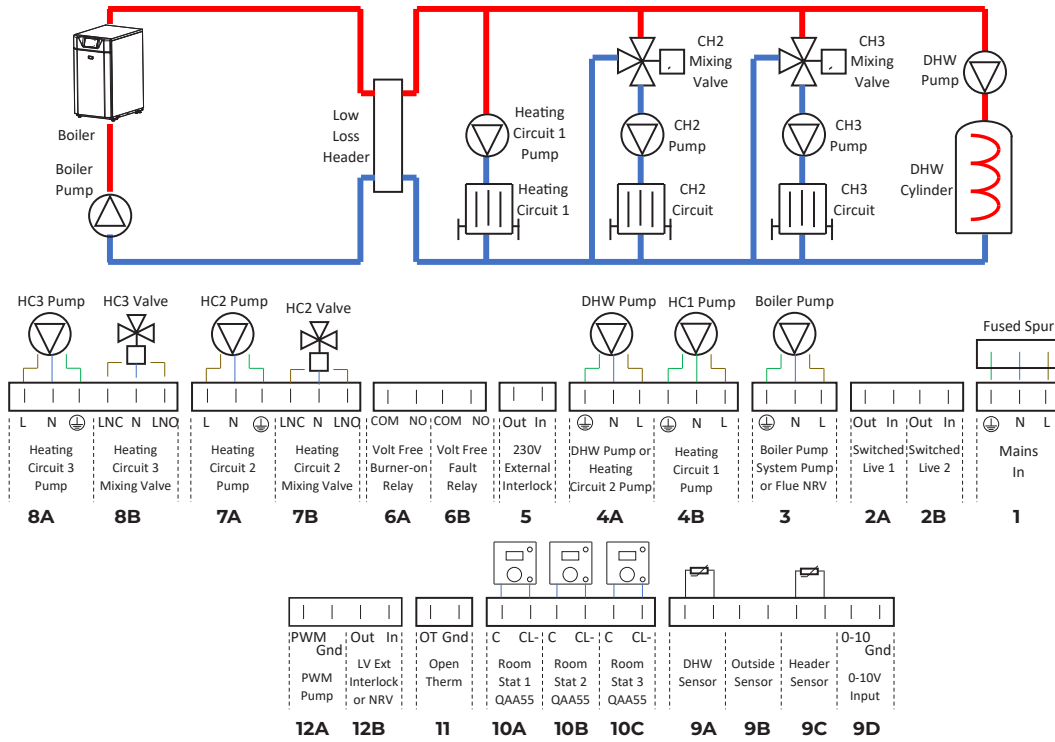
Boiler

Boiler Pump

Low Loss Header

Heating Circuit 1 Pump

Heating Circuit 1

CH2 Mixing Valve

CH2 Pump

CH2 Circuit

CH3 Mixing Valve

CH3 Pump

CH3 Circuit

DHW Pump

DHW Cylinder

HC3 Pump

HC3 Valve

HC2 Pump

HC2 Valve

DHW Pump

HC1 Pump

Boiler Pump

Fused Spur

L N ⏚ LNC N LNO L N ⏚ LNC N LNO COM NO COM NO Out In ⏚ N L ⏚ N L ⏚ N L Out In Out In ⏚ N L

Heating Circuit 3 Pump

Heating Circuit 3 Mixing Valve

Heating Circuit 2 Pump

Heating Circuit 2 Mixing Valve

Volt Free Burner-on Relay

Volt Free Fault Relay

230V External Interlock

DHW Pump or Heating Circuit 2 Pump

Heating Circuit 1 Pump

Boiler Pump System Pump or Flue NRV

Switched Live 1

Switched Live 2

Mains In

8A 8B 7A 7B 6A 6B 5 4A 4B 3 2A 2B 1

PWM Gnd

Out In

OT Gnd

C CL- C CL- C CL-

0-10 Gnd

PWM Pump

LV Ext Interlock or NRV

Open Therm

Room Stat 1 QAA55

Room Stat 2 QAA55

Room Stat 3 QAA55

DHW Sensor

Outside Sensor

Header Sensor

0-10V Input

12A 12B 11 10A 10B 10C 9A 9B 9C 9D